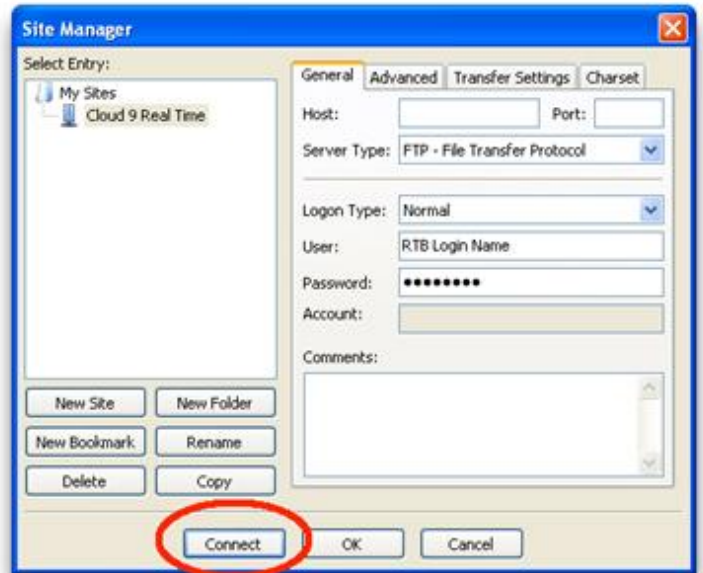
Site Manager

Select Entry:

My Sites

Cloud 9 Real Time

General | Advanced | Transfer Settings | Charset

Host:

Port:

Server Type: FTP - File Transfer Protocol

Logon Type: Normal

User: RTB Login Name

Password: •••••••••

Account:

Comments:

New Site

New Folder

New Bookmark

Rename

Delete

Copy

Connect

OK

Cancel